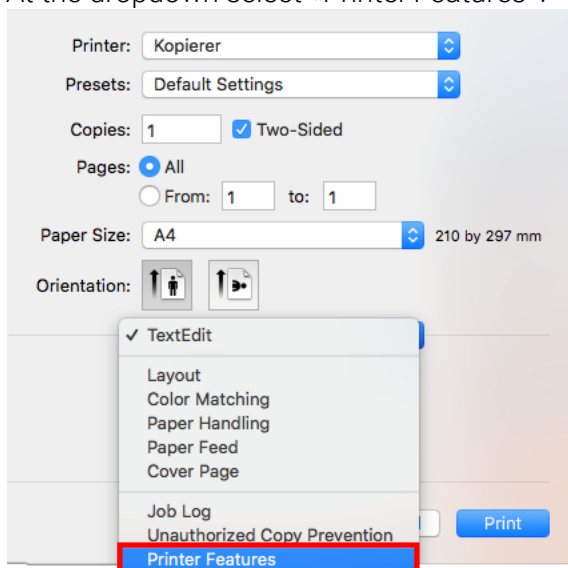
At the dropdown select «Printer Features».

Printer: Kopierer

Presets: Default Settings

Copies: 1 Two-Sided

Pages: All

From: 1 to: 1

Paper Size: A4 210 by 297 mm

Orientation:

✓ TextEdit

Layout
Color Matching
Paper Handling
Paper Feed
Cover Page

Job Log
Unauthorized Copy Prevention
Printer Features

Print